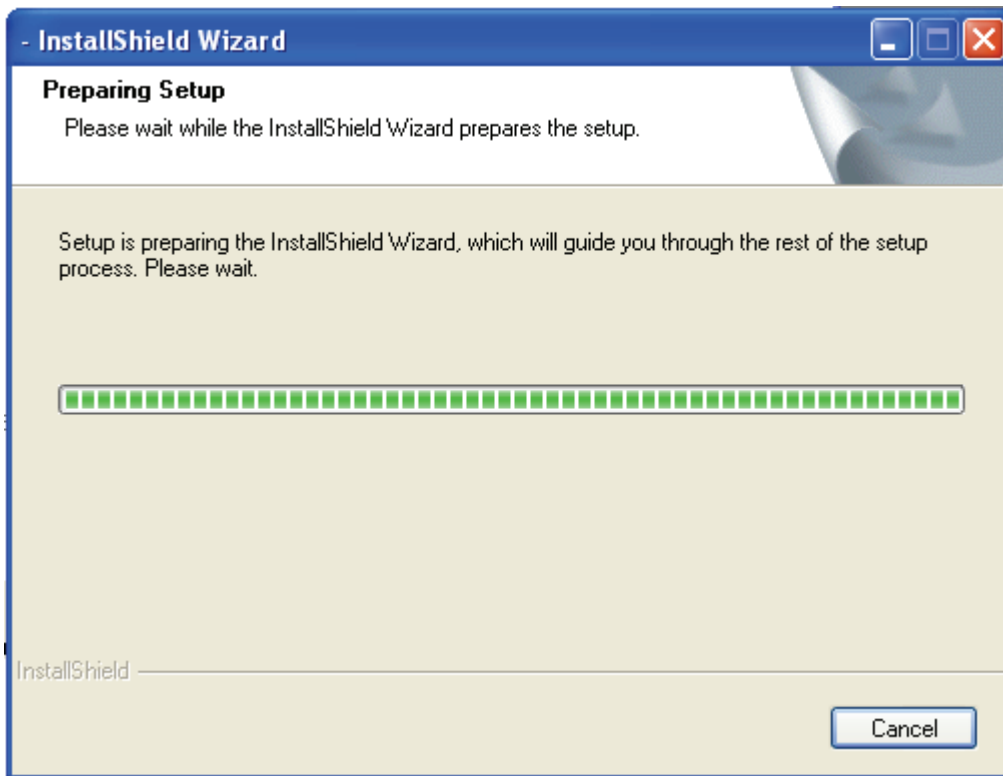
- InstallShield Wizard

Preparing Setup

Please wait while the InstallShield Wizard prepares the setup.

Setup is preparing the InstallShield Wizard, which will guide you through the rest of the setup process. Please wait.

InstallShield

Cancel